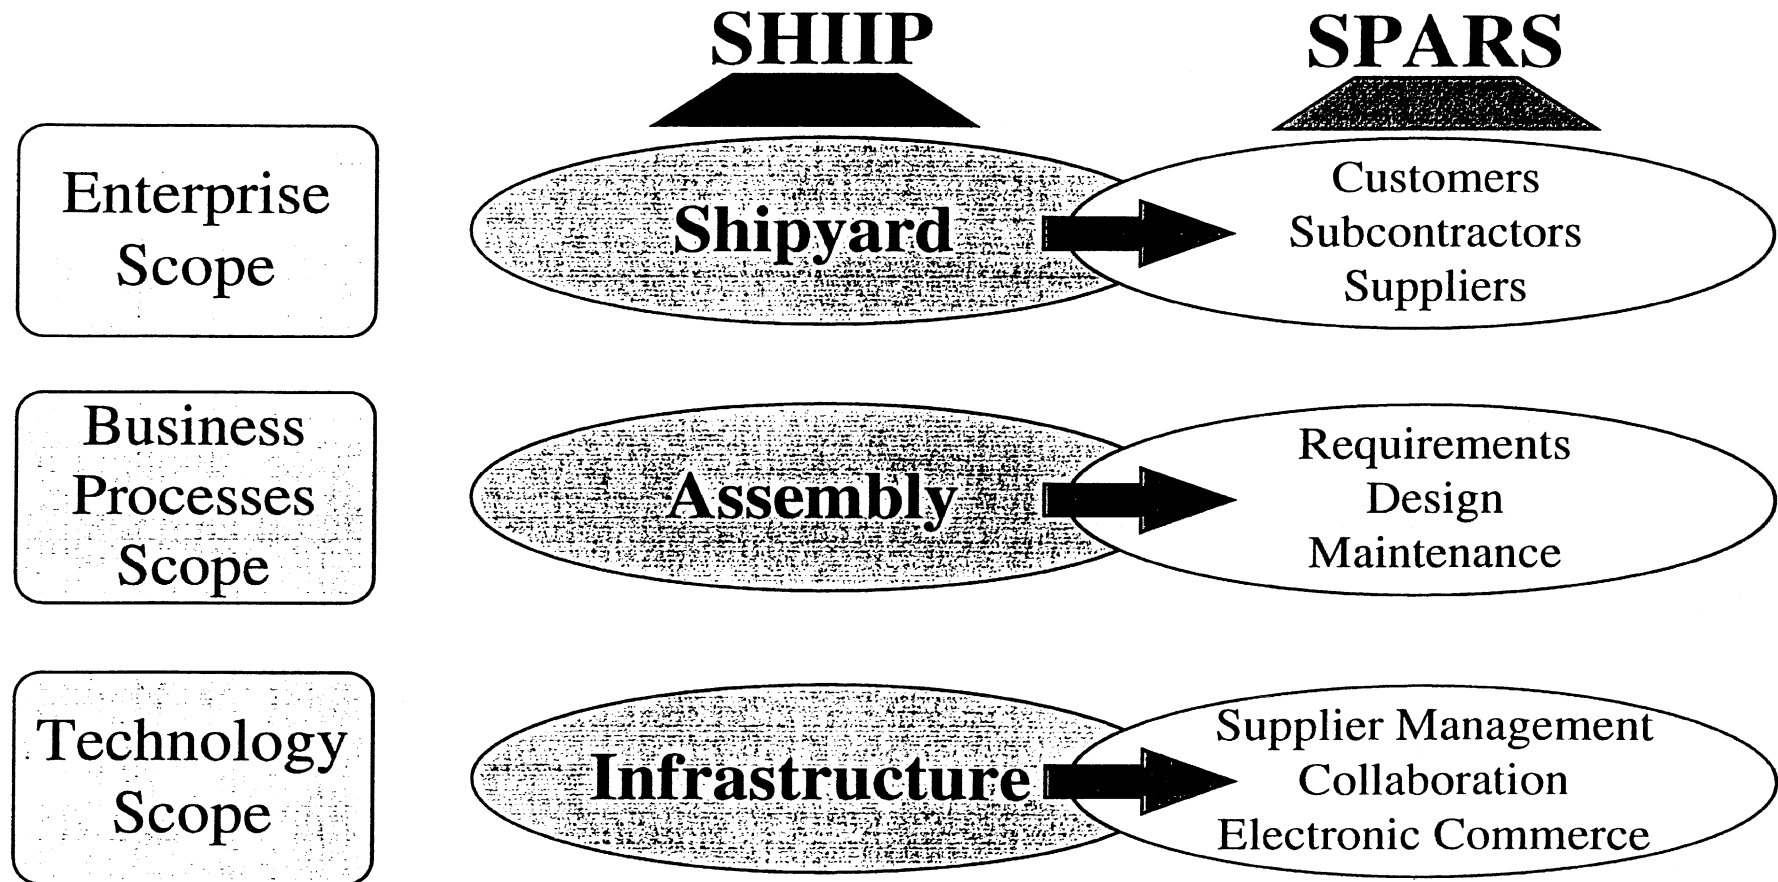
SHIIP

SPARS

Enterprise Scope

Shipyard

Customers
Subcontractors
Suppliers

Business Processes Scope

Assembly

Requirements
Design
Maintenance

Technology Scope

Infrastructure

Supplier Management
Collaboration
Electronic Commerce